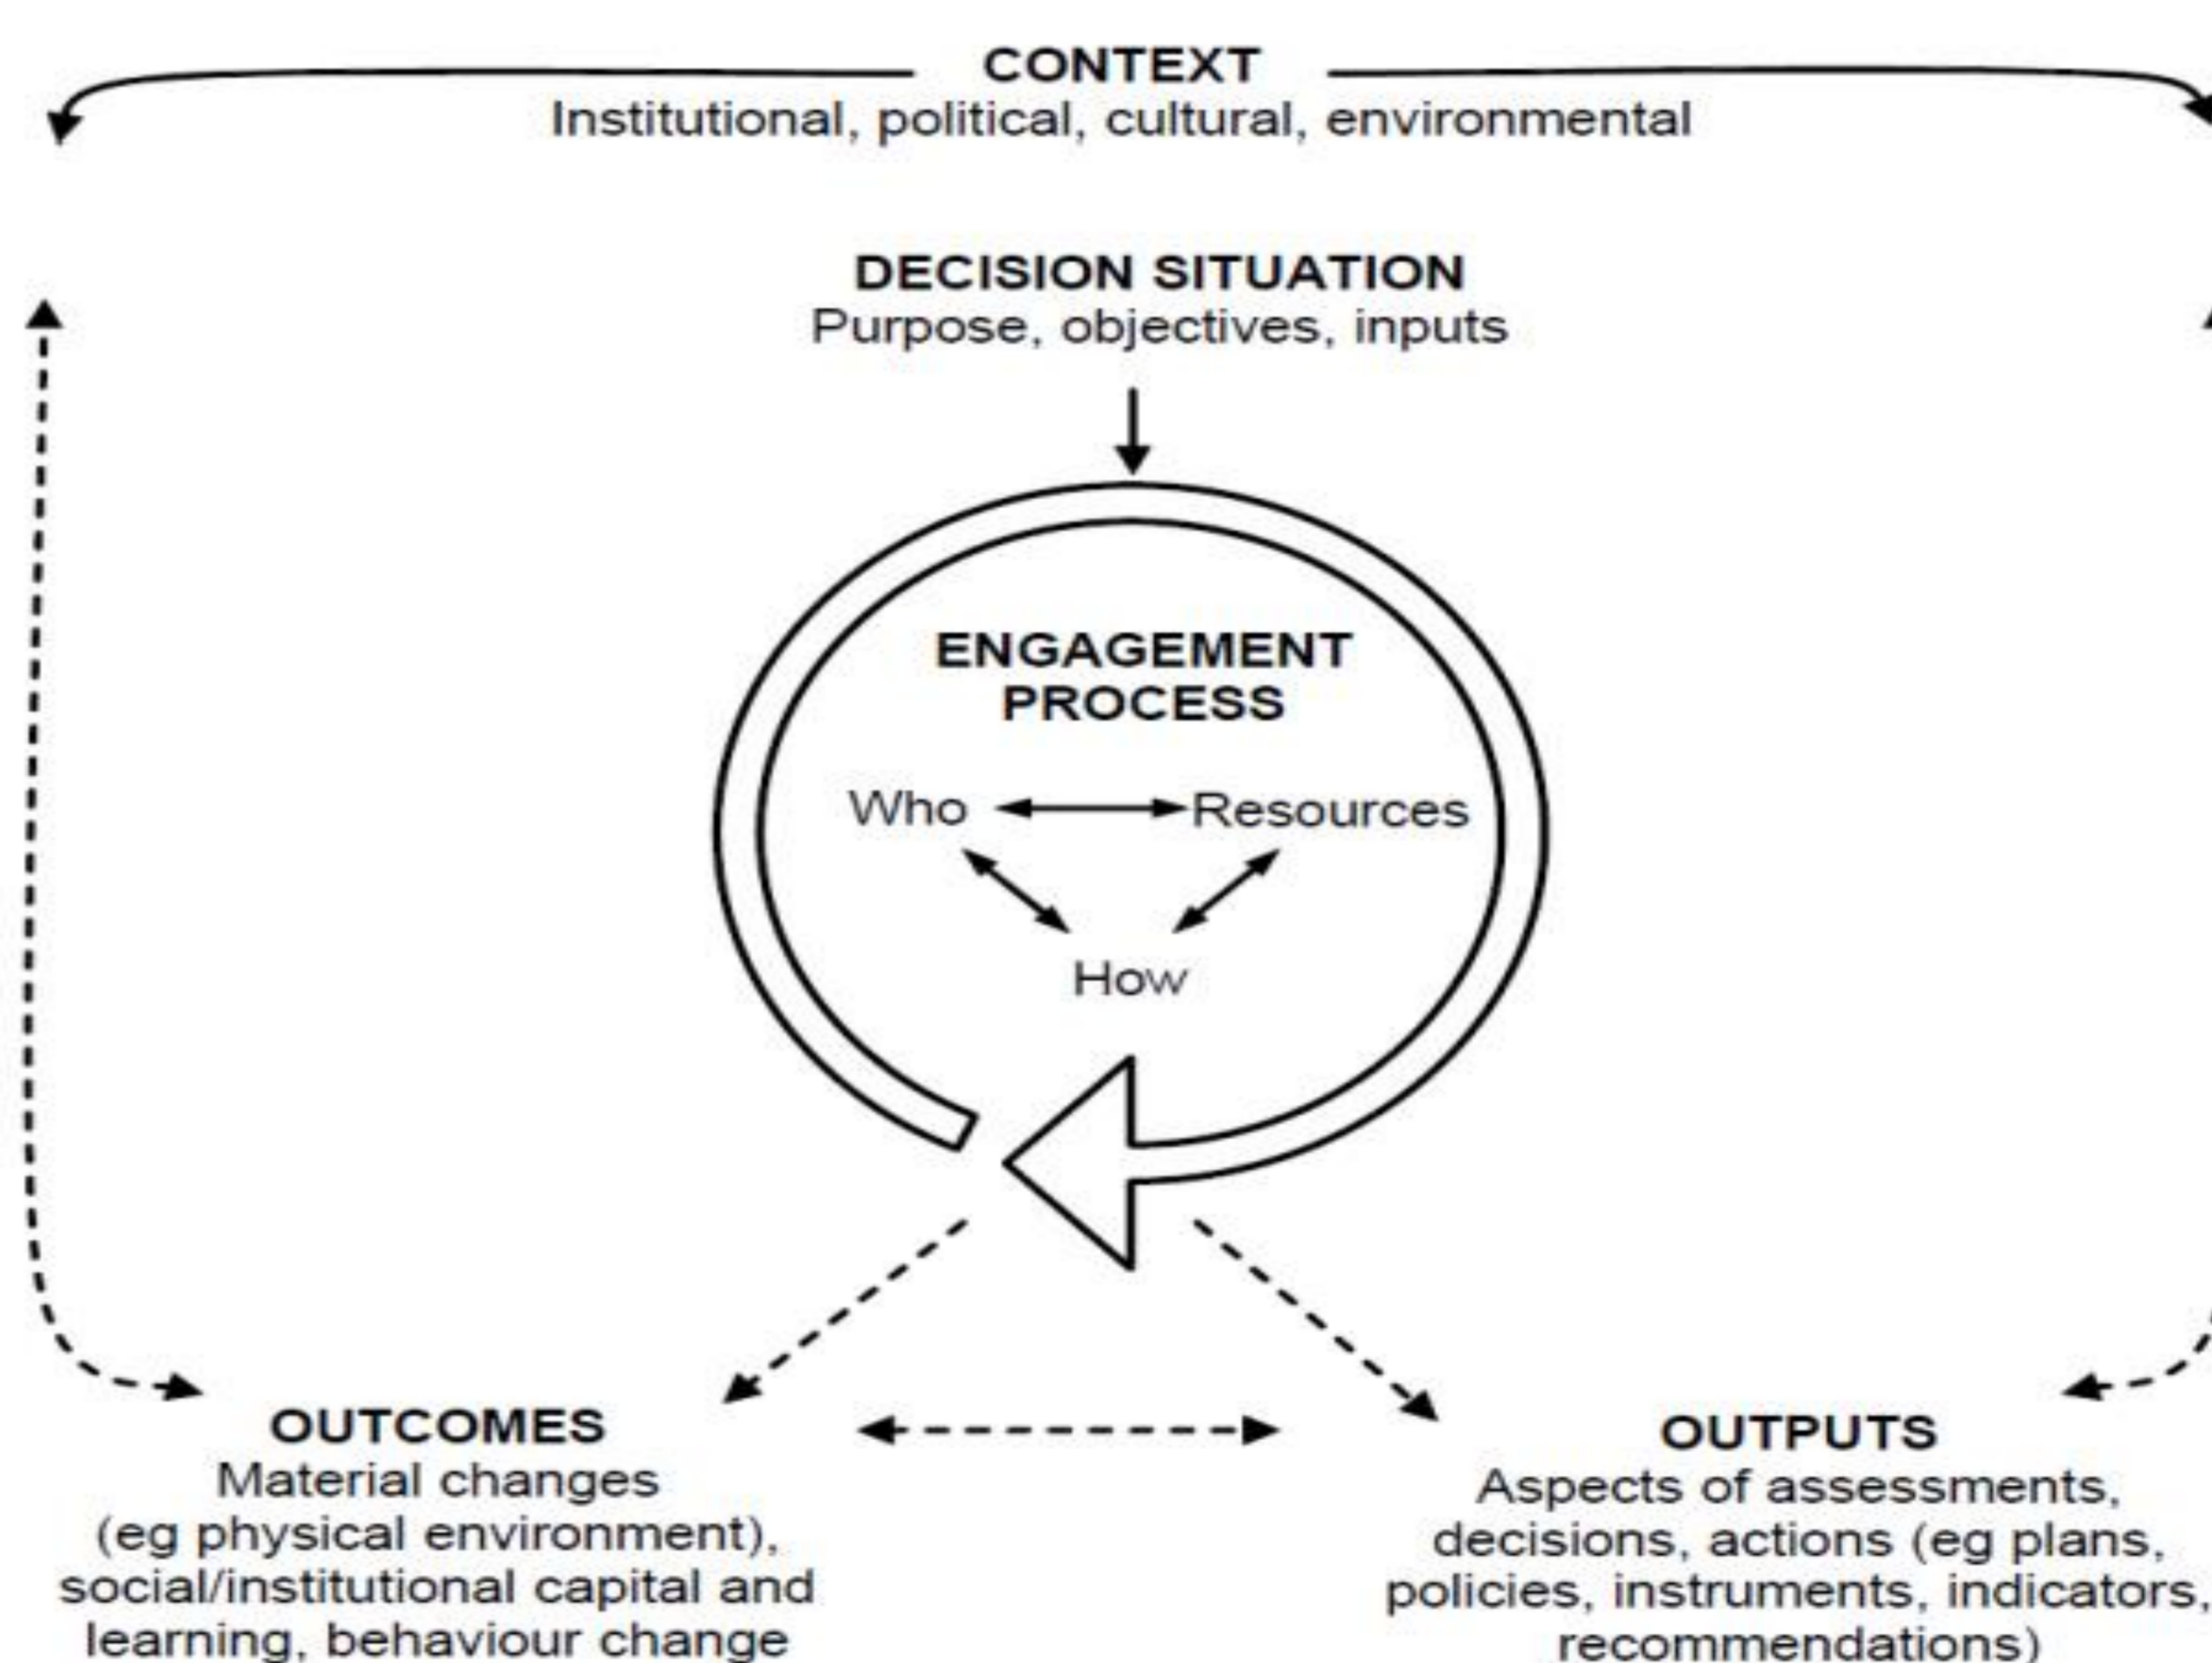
CONTEXT
Institutional, political, cultural, environmental

DECISION SITUATION
Purpose, objectives, inputs

ENGAGEMENT PROCESS

Who Resources

How

OUTCOMES
Material changes (eg physical environment), social/institutional capital and learning, behaviour change

OUTPUTS
Aspects of assessments, decisions, actions (eg plans, policies, instruments, indicators, recommendations)